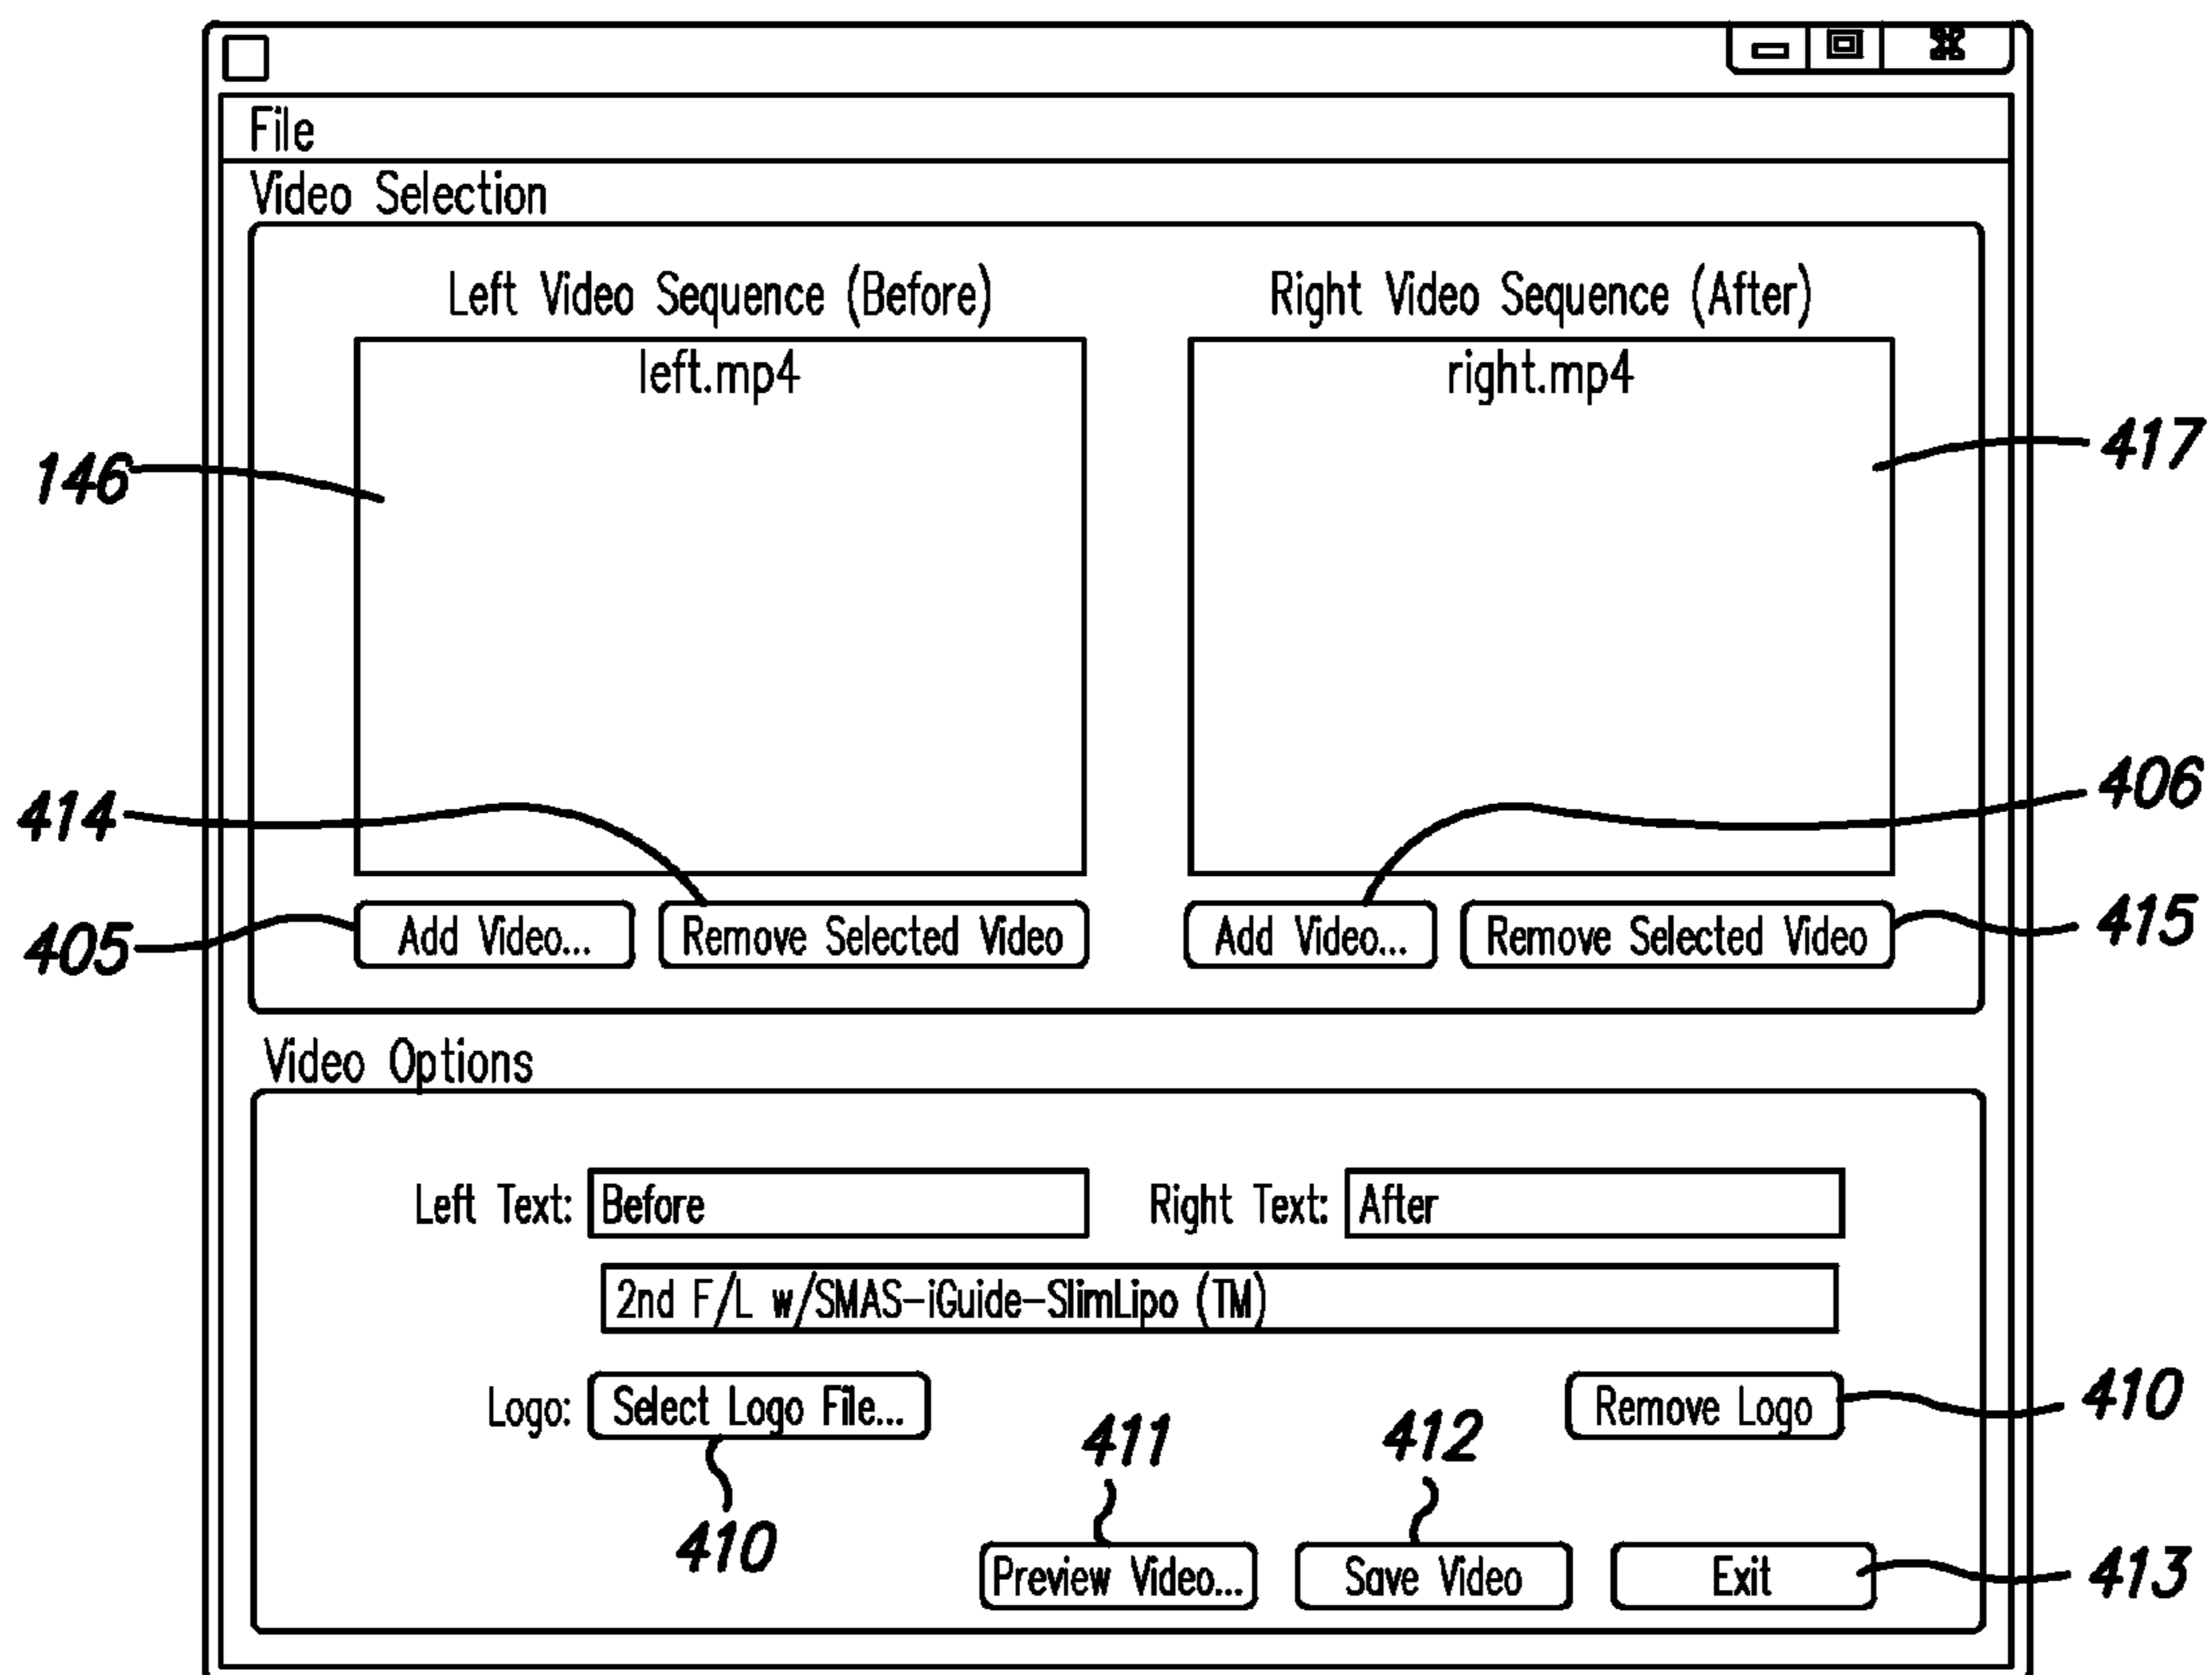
File

Video Selection

Left Video Sequence (Before)

left.mp4

Right Video Sequence (After)

right.mp4

146

417

414

406

405

Add Video...

Remove Selected Video

Add Video...

Remove Selected Video

415

Video Options

Left Text: Before

Right Text: After

2nd F/L w/SMAS-iGuide-SlimLipo (TM)

Logo: Select Logo File...

Remove Logo

410

411

412

410

Preview Video...

Save Video

Exit

413